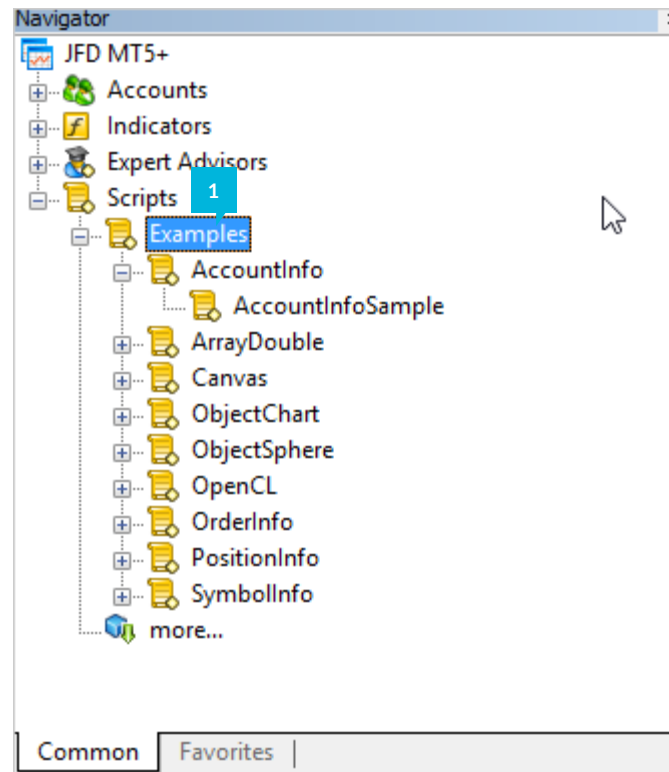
Navigator
JFD MT5+
Accounts
Indicators
Expert Advisors
Scripts
1
Examples
AccountInfo
AccountInfoSample
ArrayDouble
Canvas
ObjectChart
ObjectSphere
OpenCL
OrderInfo
PositionInfo
SymbolInfo
more...
Common | Favorites |